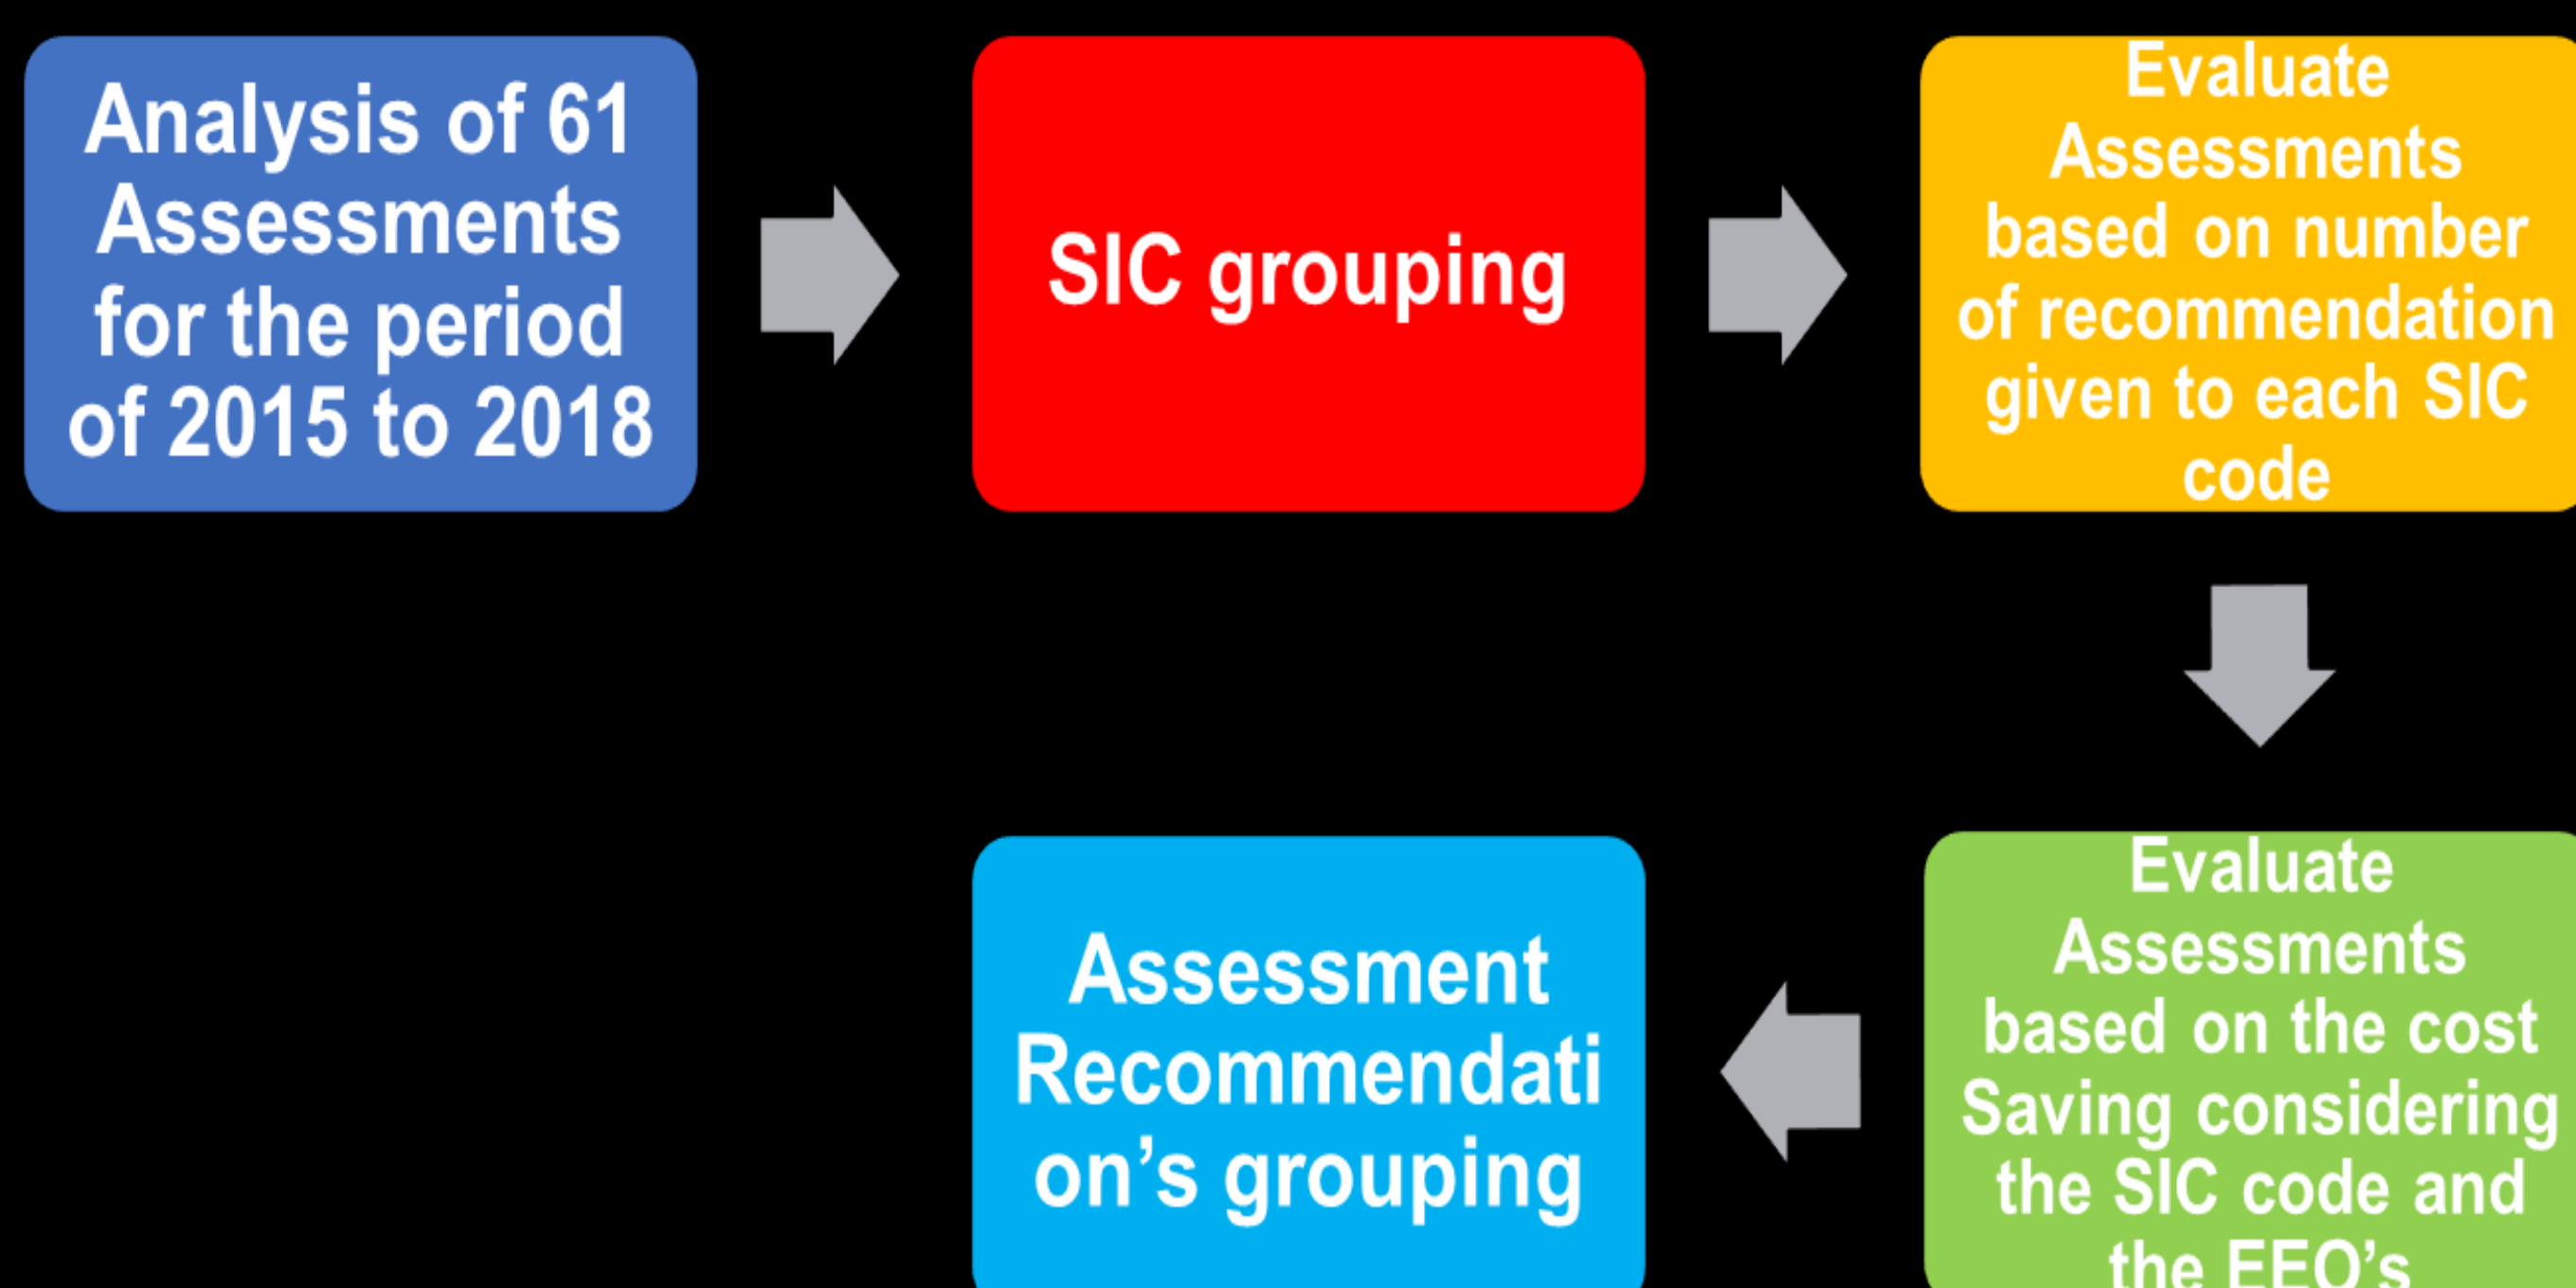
Analysis of 61 Assessments for the period of 2015 to 2018

SIC grouping

Evaluate Assessments based on number of recommendation given to each SIC code

Evaluate Assessments based on the cost Saving considering the SIC code and the EEO's

Assessment Recommendation's grouping